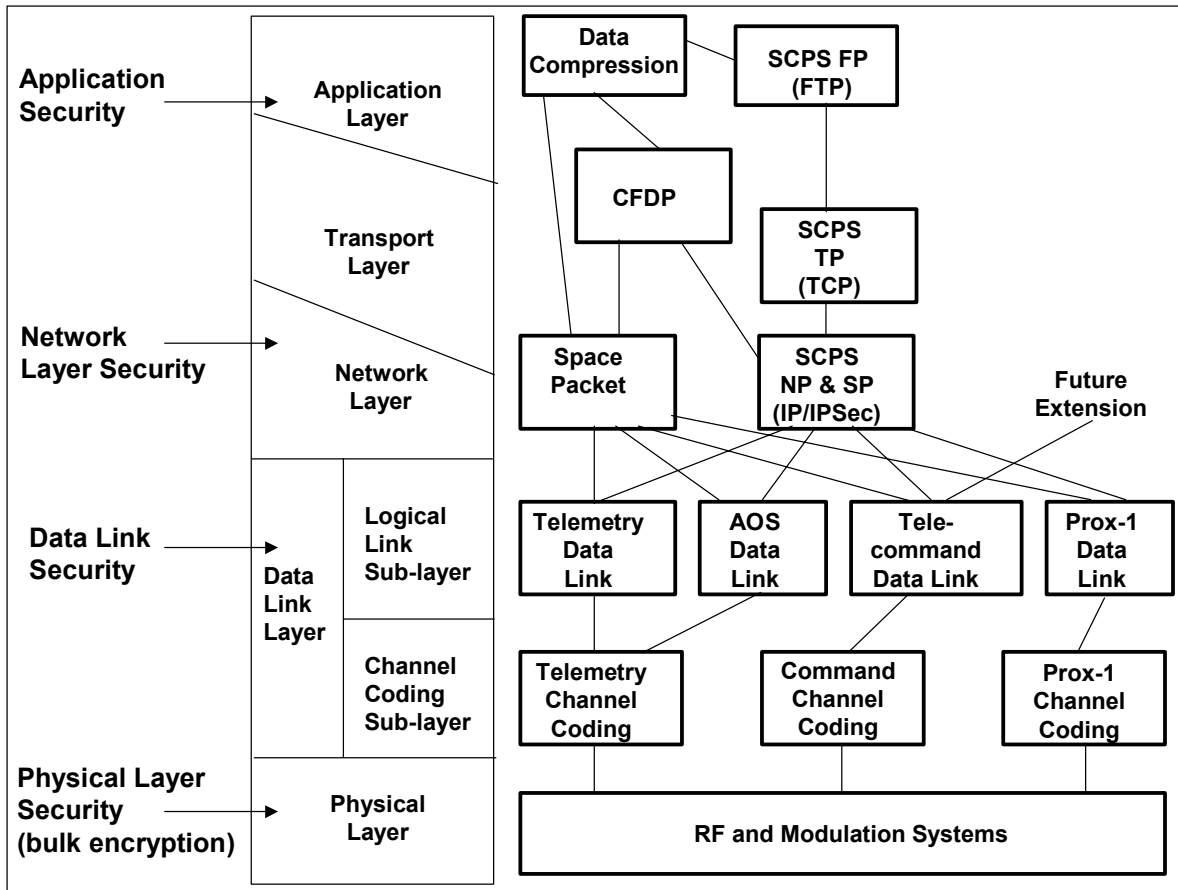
Application Security

Network Layer Security

Data Link Security

Physical Layer Security (bulk encryption)

Application Layer

Transport Layer

Network Layer

Data Link Layer

Logical Link Sub-layer

Channel Coding Sub-layer

Physical Layer

Data Compression

SCPS FP (FTP)

CFDP

SCPS TP (TCP)

Space Packet

SCPS NP & SP (IP/IPSec)

Future Extension

Telemetry Data Link

AOS Data Link

Telecommand Data Link

Prox-1 Data Link

Telemetry Channel Coding

Command Channel Coding

Prox-1 Channel Coding

RF and Modulation Systems